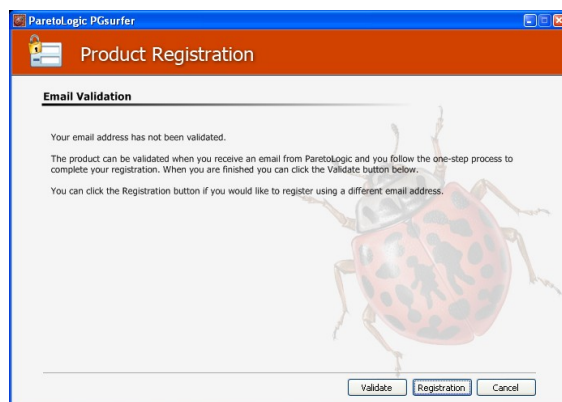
ParetoLogic PGsurfer

Product Registration

Email Validation

Your email address has not been validated.

The product can be validated when you receive an email from ParetoLogic and you follow the one-step process to complete your registration. When you are finished you can click the Validate button below.

You can click the Registration button if you would like to register using a different email address.

Validate
Registration
Cancel